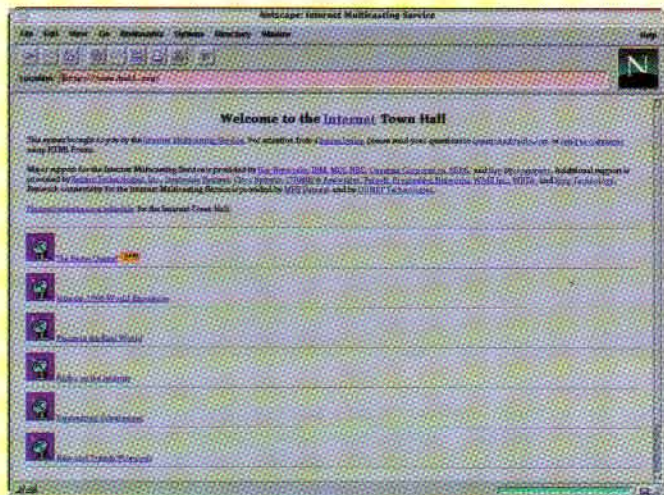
Netscape: Internet Multicasting Service

File Edit View Go Bookmarks Options Directory Window Help

Location: http://town.hall.org/

Welcome to the Internet Town Hall

This server brought to you by the Internet Multicasting Service. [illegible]

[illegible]

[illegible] for the Internet Town Hall.

The Public Library NEW

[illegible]

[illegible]

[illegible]

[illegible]

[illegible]